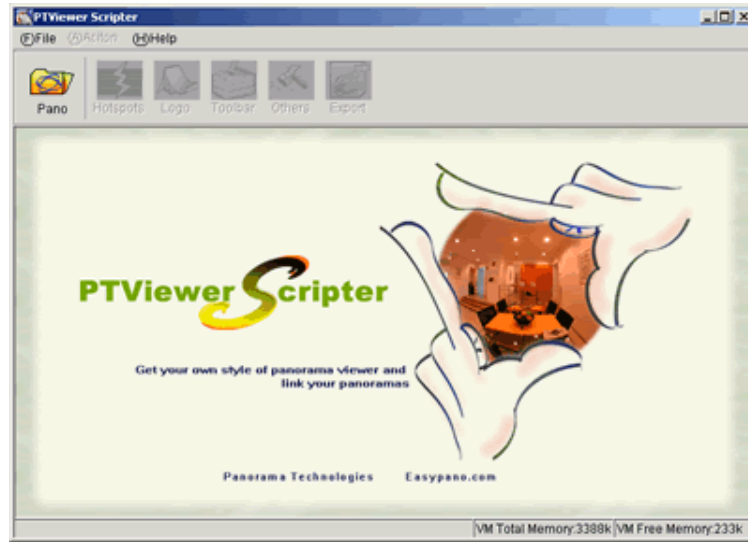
PTViewer Scripter

(F)File (A)Action (H)Help

Pano Hotspots Logo Toolbar Others Export

PTViewer Scripter

Get your own style of panorama viewer and link your panoramas

Panorama Technologies Easypano.com

VM Total Memory:3388k VM Free Memory:233k